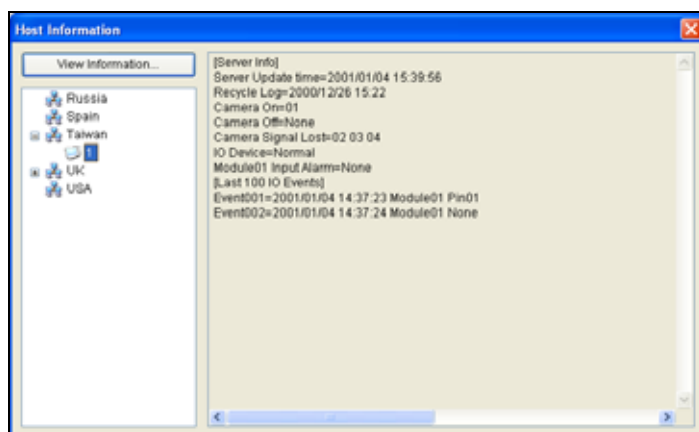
Host Information

View Information...

Russia
Spain
Taiwan
1
UK
USA

[Server Info]
Server Update time=2001/01/04 15:39:56
Recycle Log=2000/12/26 15:22
Camera On=01
Camera Off=None
Camera Signal Lost=02 03 04
IO Device=Normal
Module01 Input Alarm=None
[Last 100 IO Events]
Event001=2001/01/04 14:37:23 Module01 Pin01
Event002=2001/01/04 14:37:24 Module01 None